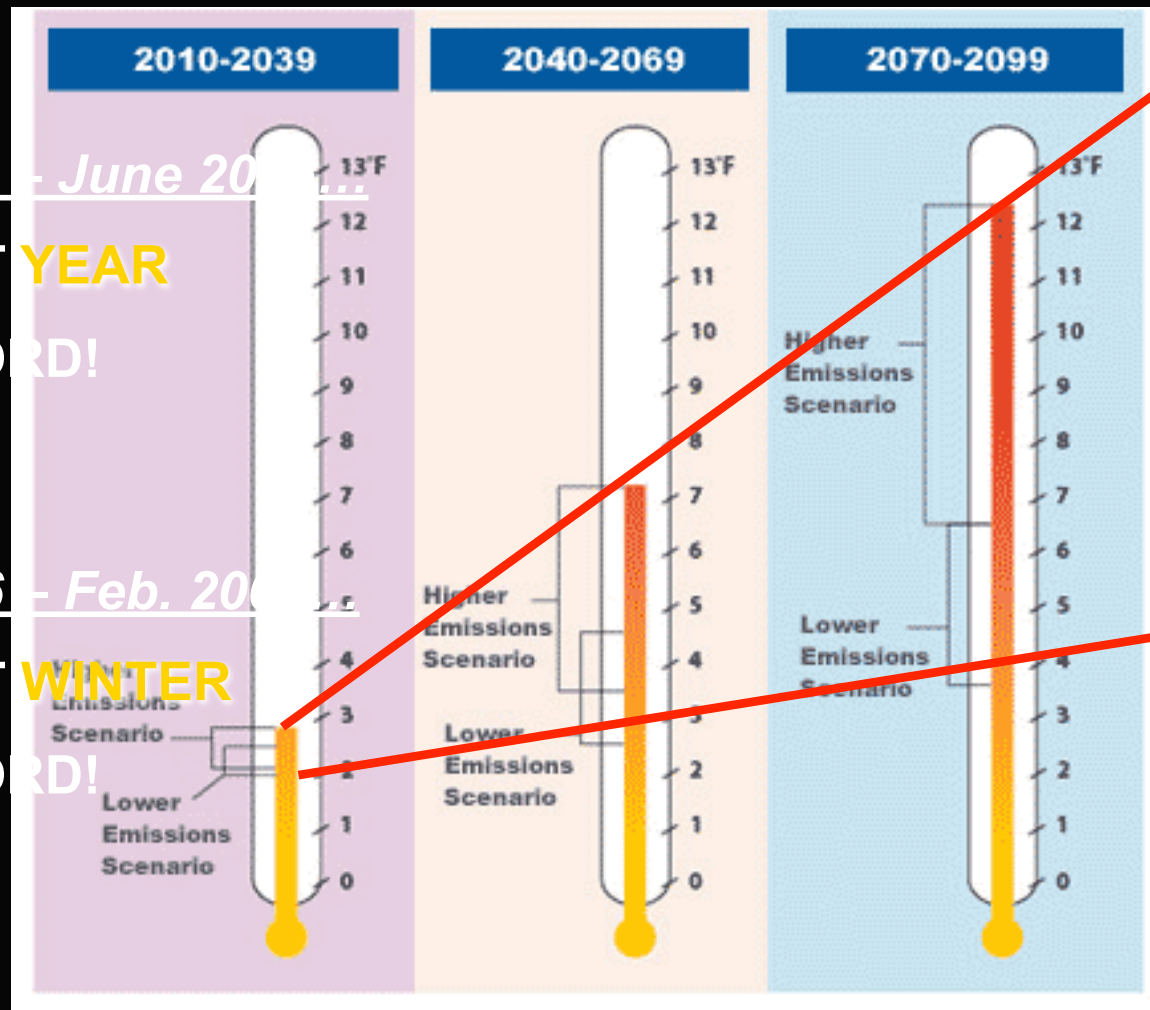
2010-2039

- June 20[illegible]…

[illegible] YEAR

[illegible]RD!

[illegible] – Feb. 20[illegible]…

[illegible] WINTER

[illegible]RD!

13°F
12
11
10
9
8
7
6
5
4
3
2
1
0

Higher Emissions Scenario

Lower Emissions Scenario

2040-2069

13°F
12
11
10
9
8
7
6
5
4
3
2
1
0

Higher Emissions Scenario

Lower Emissions Scenario

2070-2099

13°F
12
11
10
9
8
7
6
5
4
3
2
1
0

Higher Emissions Scenario

Lower Emissions Scenario